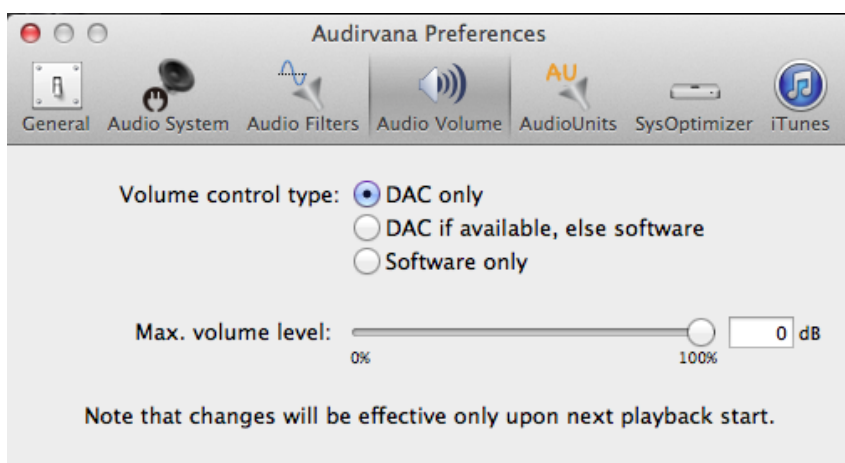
Audirvana Preferences

General Audio System Audio Filters Audio Volume AU AudioUnits SysOptimizer iTunes

Volume control type: DAC only
DAC if available, else software
Software only

Max. volume level: 0% 100% 0 dB

Note that changes will be effective only upon next playback start.